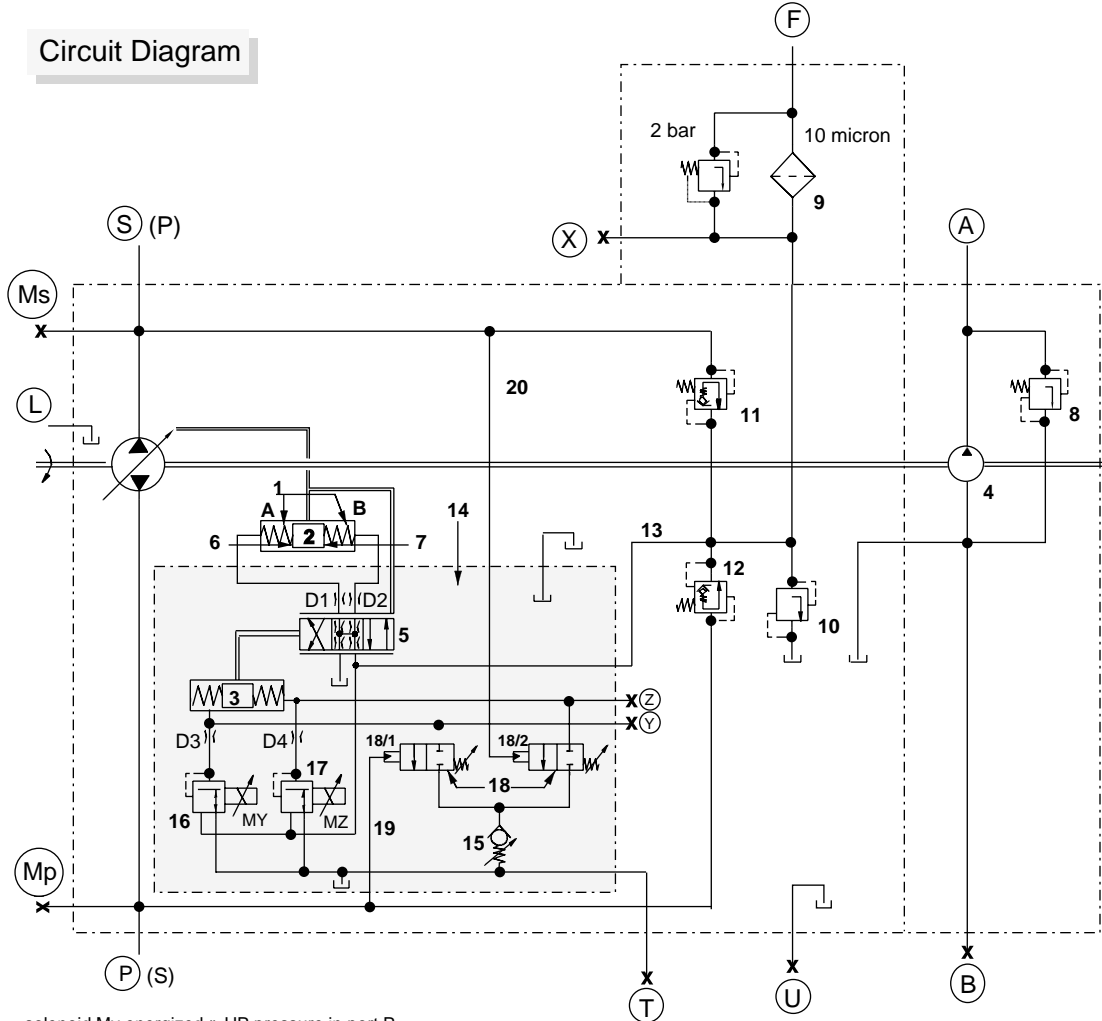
Circuit Diagram

F

2 bar

10 micron

9

X

S (P)

A

Ms

20

11

8

L

4

1

A

B

2

14

6

7

13

12

D1

D2

5

10

3

Z

Y

D3

D4

18/1

18/2

17

18

16

MY

MZ

19

15

Mp

P (S)

T

U

B

solenoid My energized » HP pressure in port B